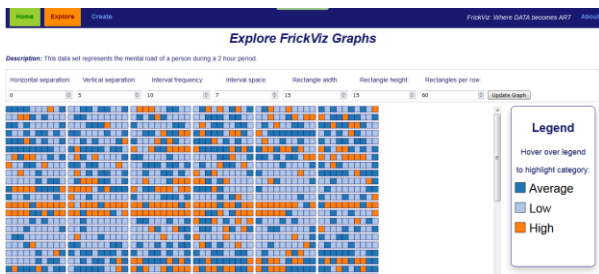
Home Explore Create

FrickViz: Where DATA becomes ART About

Explore FrickViz Graphs

Description: This data set represents the mental load of a person during a 2 hour period.

| Horizontal separation: | Vertical separation: | Interval frequency: | Interval space: | Rectangle width: | Rectangle height: | Rectangles per row: |
|---|---|---|---|---|---|---|
| 0 | 5 | 10 | 7 | 15 | 15 | 60 |

Update Graph

Legend

Hover over legend to highlight category:

Average

Low

High